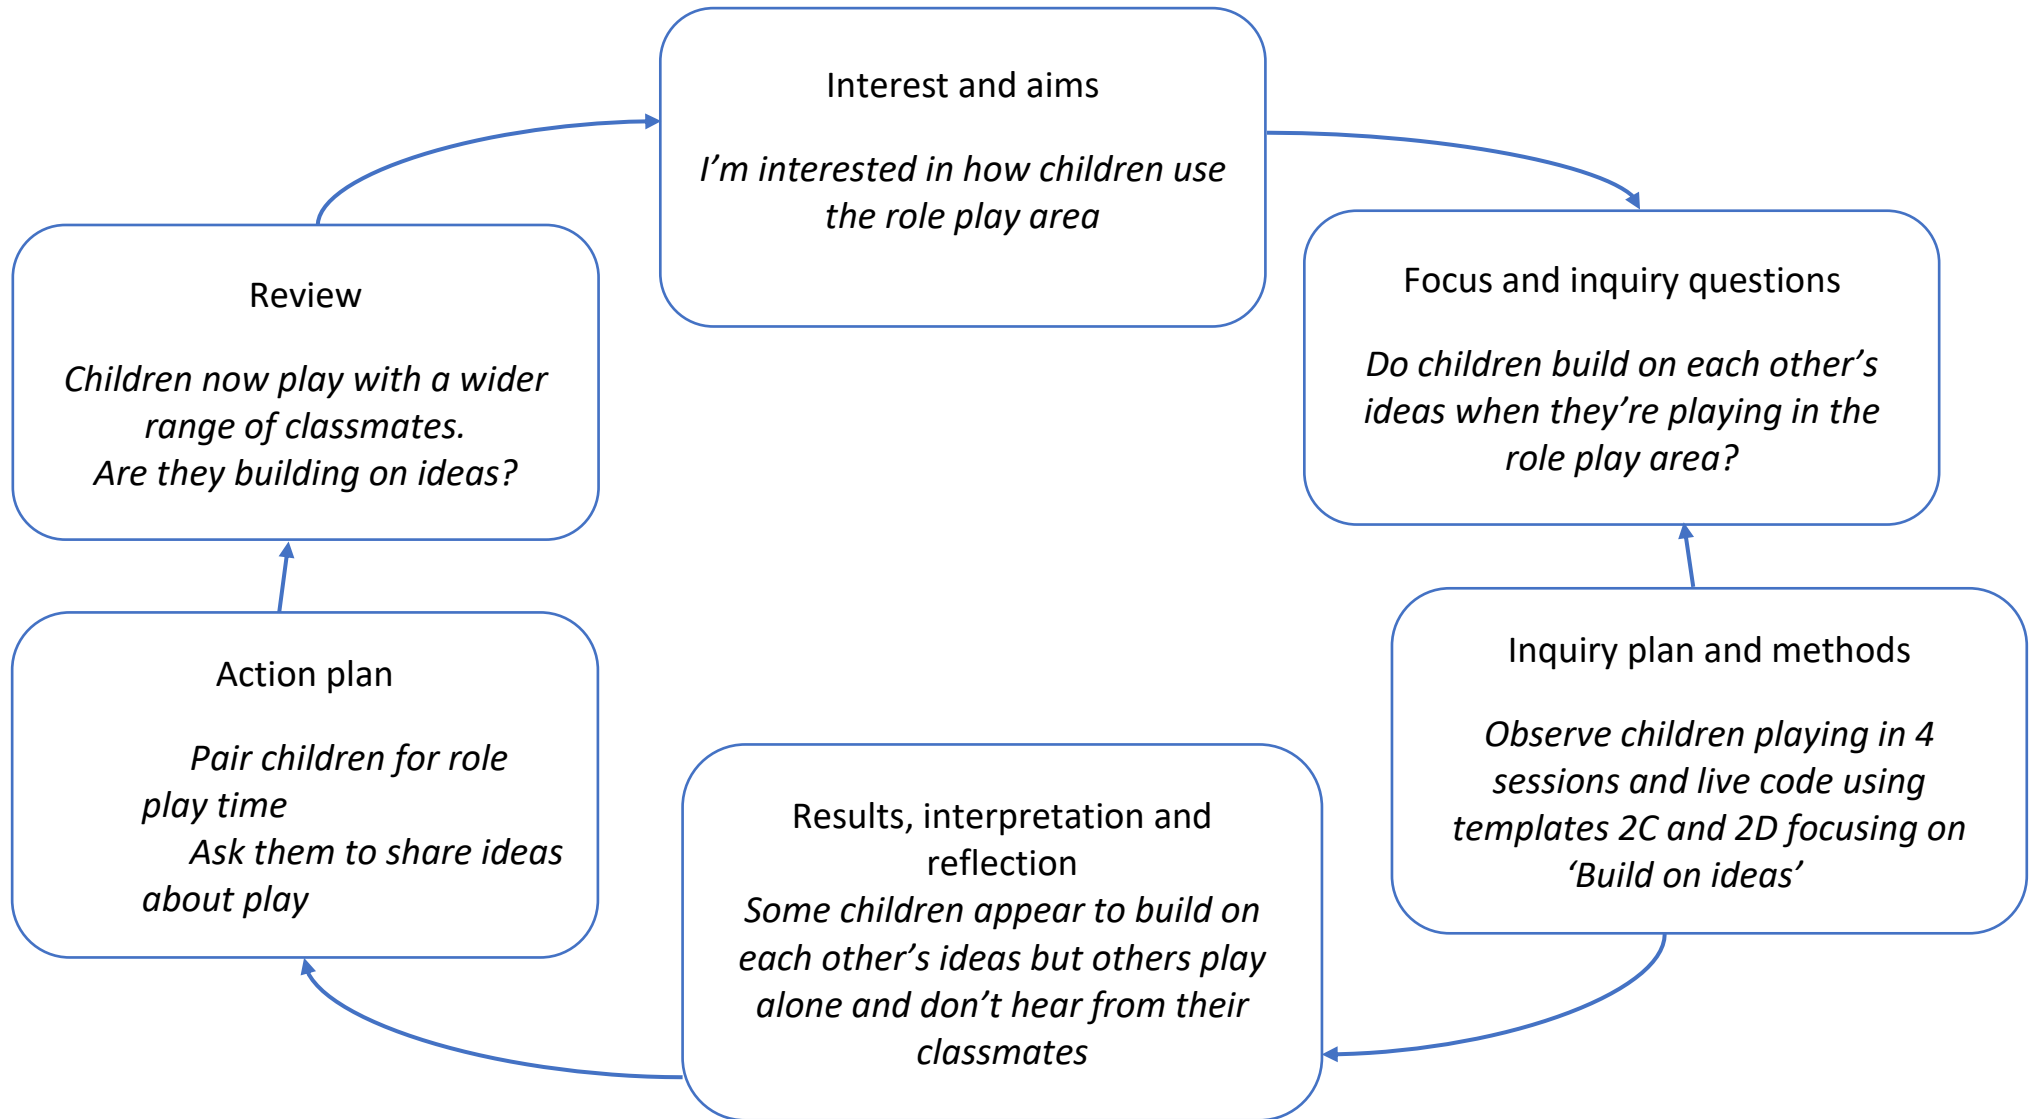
Interest and aims

I’m interested in how children use the role play area

Focus and inquiry questions

Do children build on each other’s ideas when they’re playing in the role play area?

Inquiry plan and methods

Observe children playing in 4 sessions and live code using templates 2C and 2D focusing on ‘Build on ideas’

Results, interpretation and reflection
Some children appear to build on each other’s ideas but others play alone and don’t hear from their classmates

Action plan

Pair children for role play time
Ask them to share ideas about play

Review

Children now play with a wider range of classmates.
Are they building on ideas?